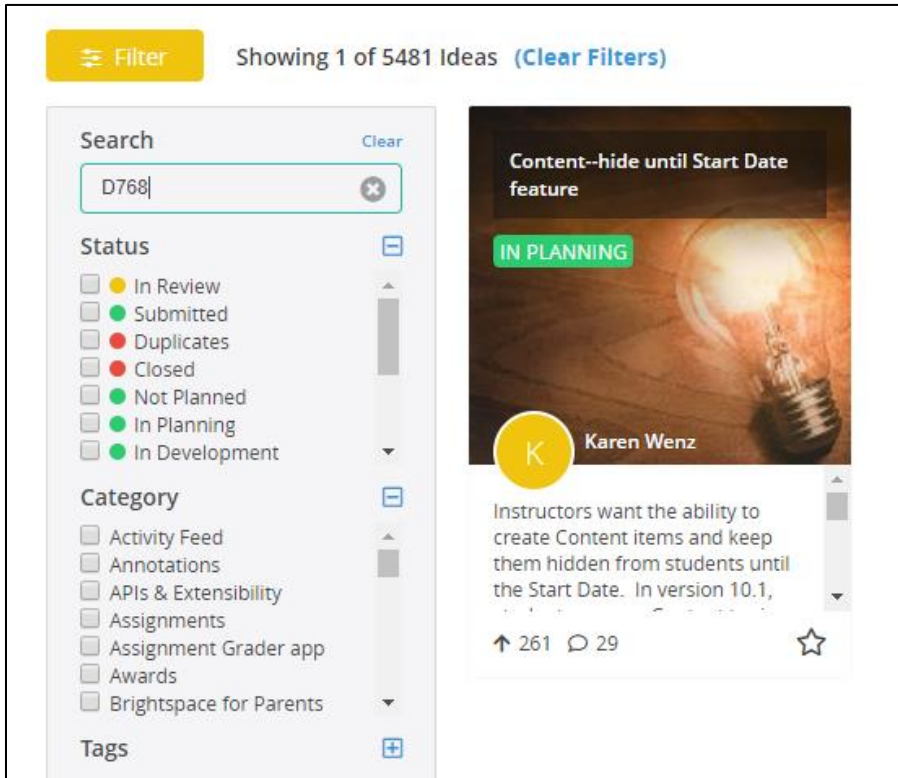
Filter

Showing 1 of 5481 Ideas (Clear Filters)

Search
Clear
D768

Status
In Review
Submitted
Duplicates
Closed
Not Planned
In Planning
In Development

Category
Activity Feed
Annotations
APIs & Extensibility
Assignments
Assignment Grader app
Awards
Brightspace for Parents

Tags

Content--hide until Start Date feature

IN PLANNING

K
Karen Wenz

Instructors want the ability to create Content items and keep them hidden from students until the Start Date. In version 10.1, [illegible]

261 29